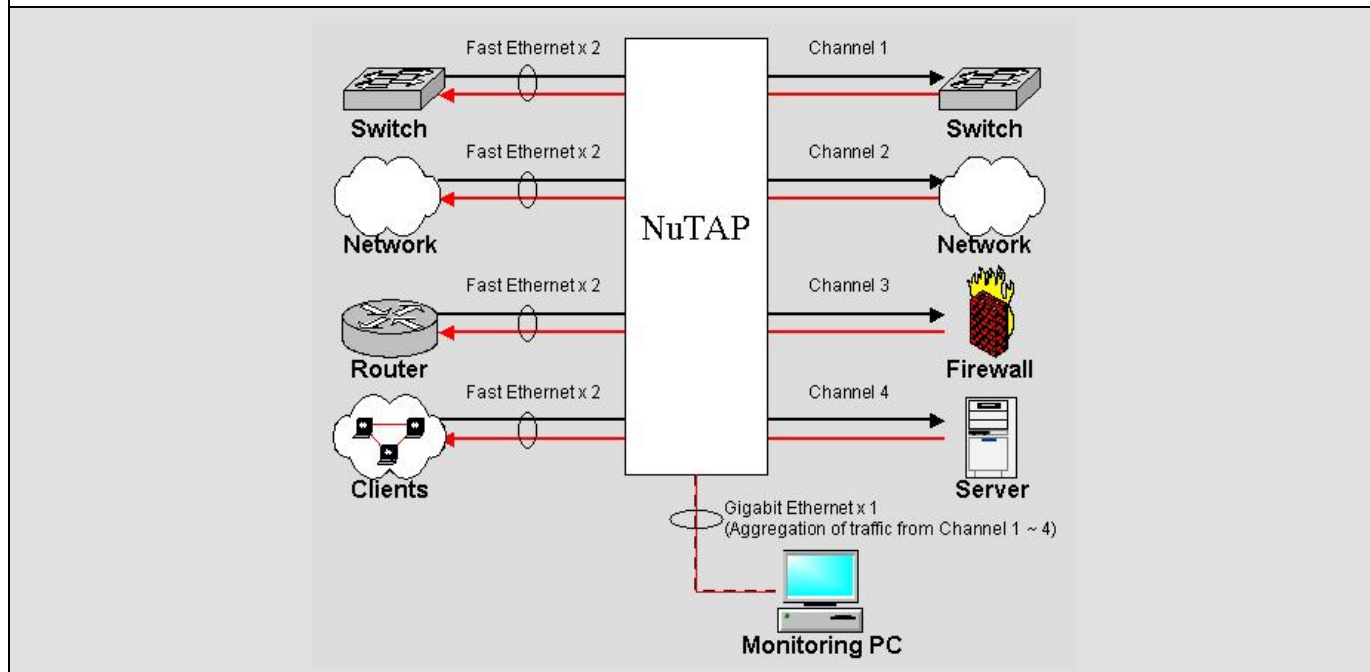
Fast Ethernet x 2

Channel 1

Switch

Switch

Fast Ethernet x 2

Channel 2

Network

NuTAP

Network

Fast Ethernet x 2

Channel 3

Router

Firewall

Fast Ethernet x 2

Channel 4

Clients

Server

Gigabit Ethernet x 1
(Aggregation of traffic from Channel 1 ~ 4)

Monitoring PC